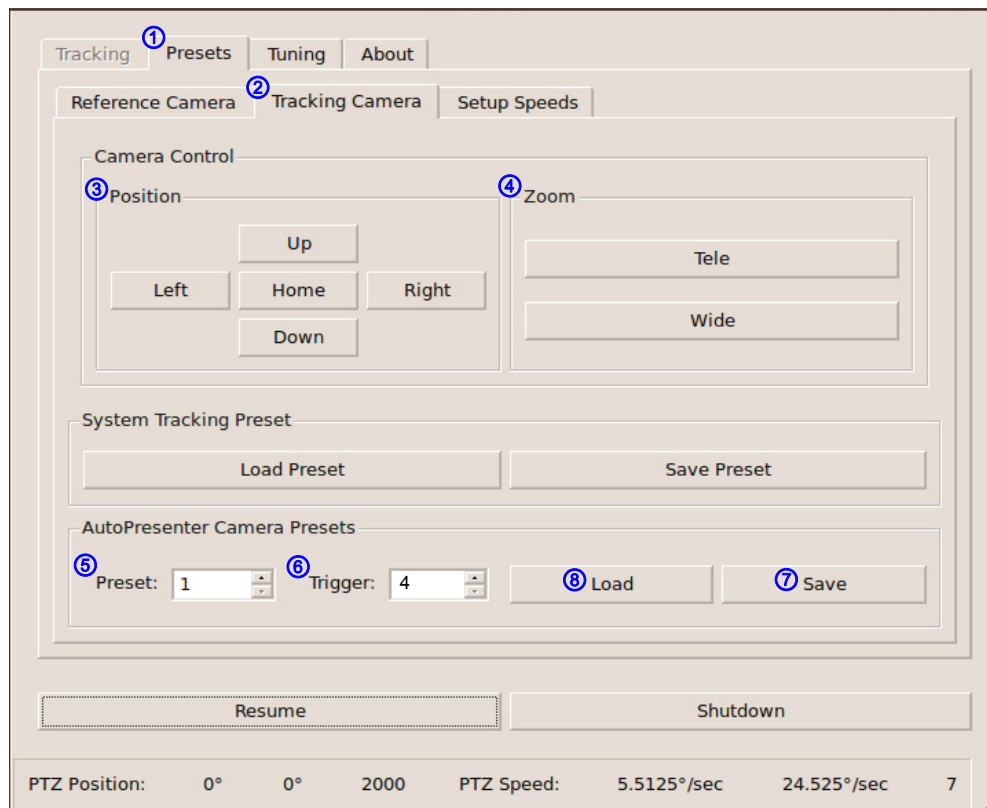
Tracking ① Presets Tuning About

Reference Camera ② Tracking Camera Setup Speeds

Camera Control

③ Position

Up

Left Home Right

Down

④ Zoom

Tele

Wide

System Tracking Preset

Load Preset Save Preset

AutoPresenter Camera Presets

⑤ Preset: 1 ⑥ Trigger: 4 ⑧ Load ⑦ Save

Resume Shutdown

PTZ Position: 0° 0° 2000 PTZ Speed: 5.5125°/sec 24.525°/sec 7